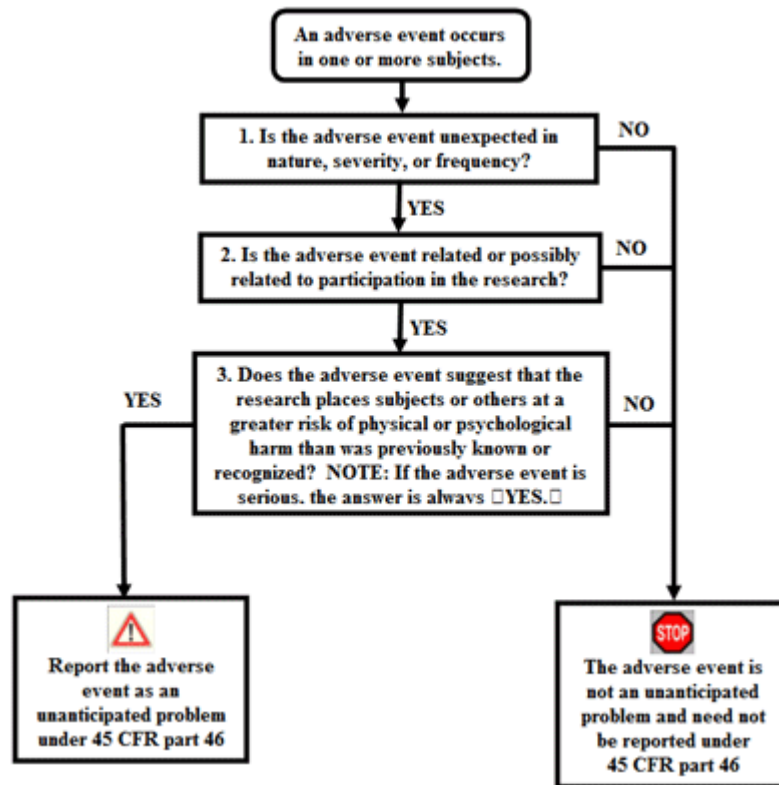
An adverse event occurs in one or more subjects.

1. Is the adverse event unexpected in nature, severity, or frequency?

NO

YES

2. Is the adverse event related or possibly related to participation in the research?

NO

YES

3. Does the adverse event suggest that the research places subjects or others at a greater risk of physical or psychological harm than was previously known or recognized? NOTE: If the adverse event is serious. the answer is alwavs □YES.□

YES

NO

Report the adverse event as an unanticipated problem under 45 CFR part 46

STOP

The adverse event is not an unanticipated problem and need not be reported under 45 CFR part 46